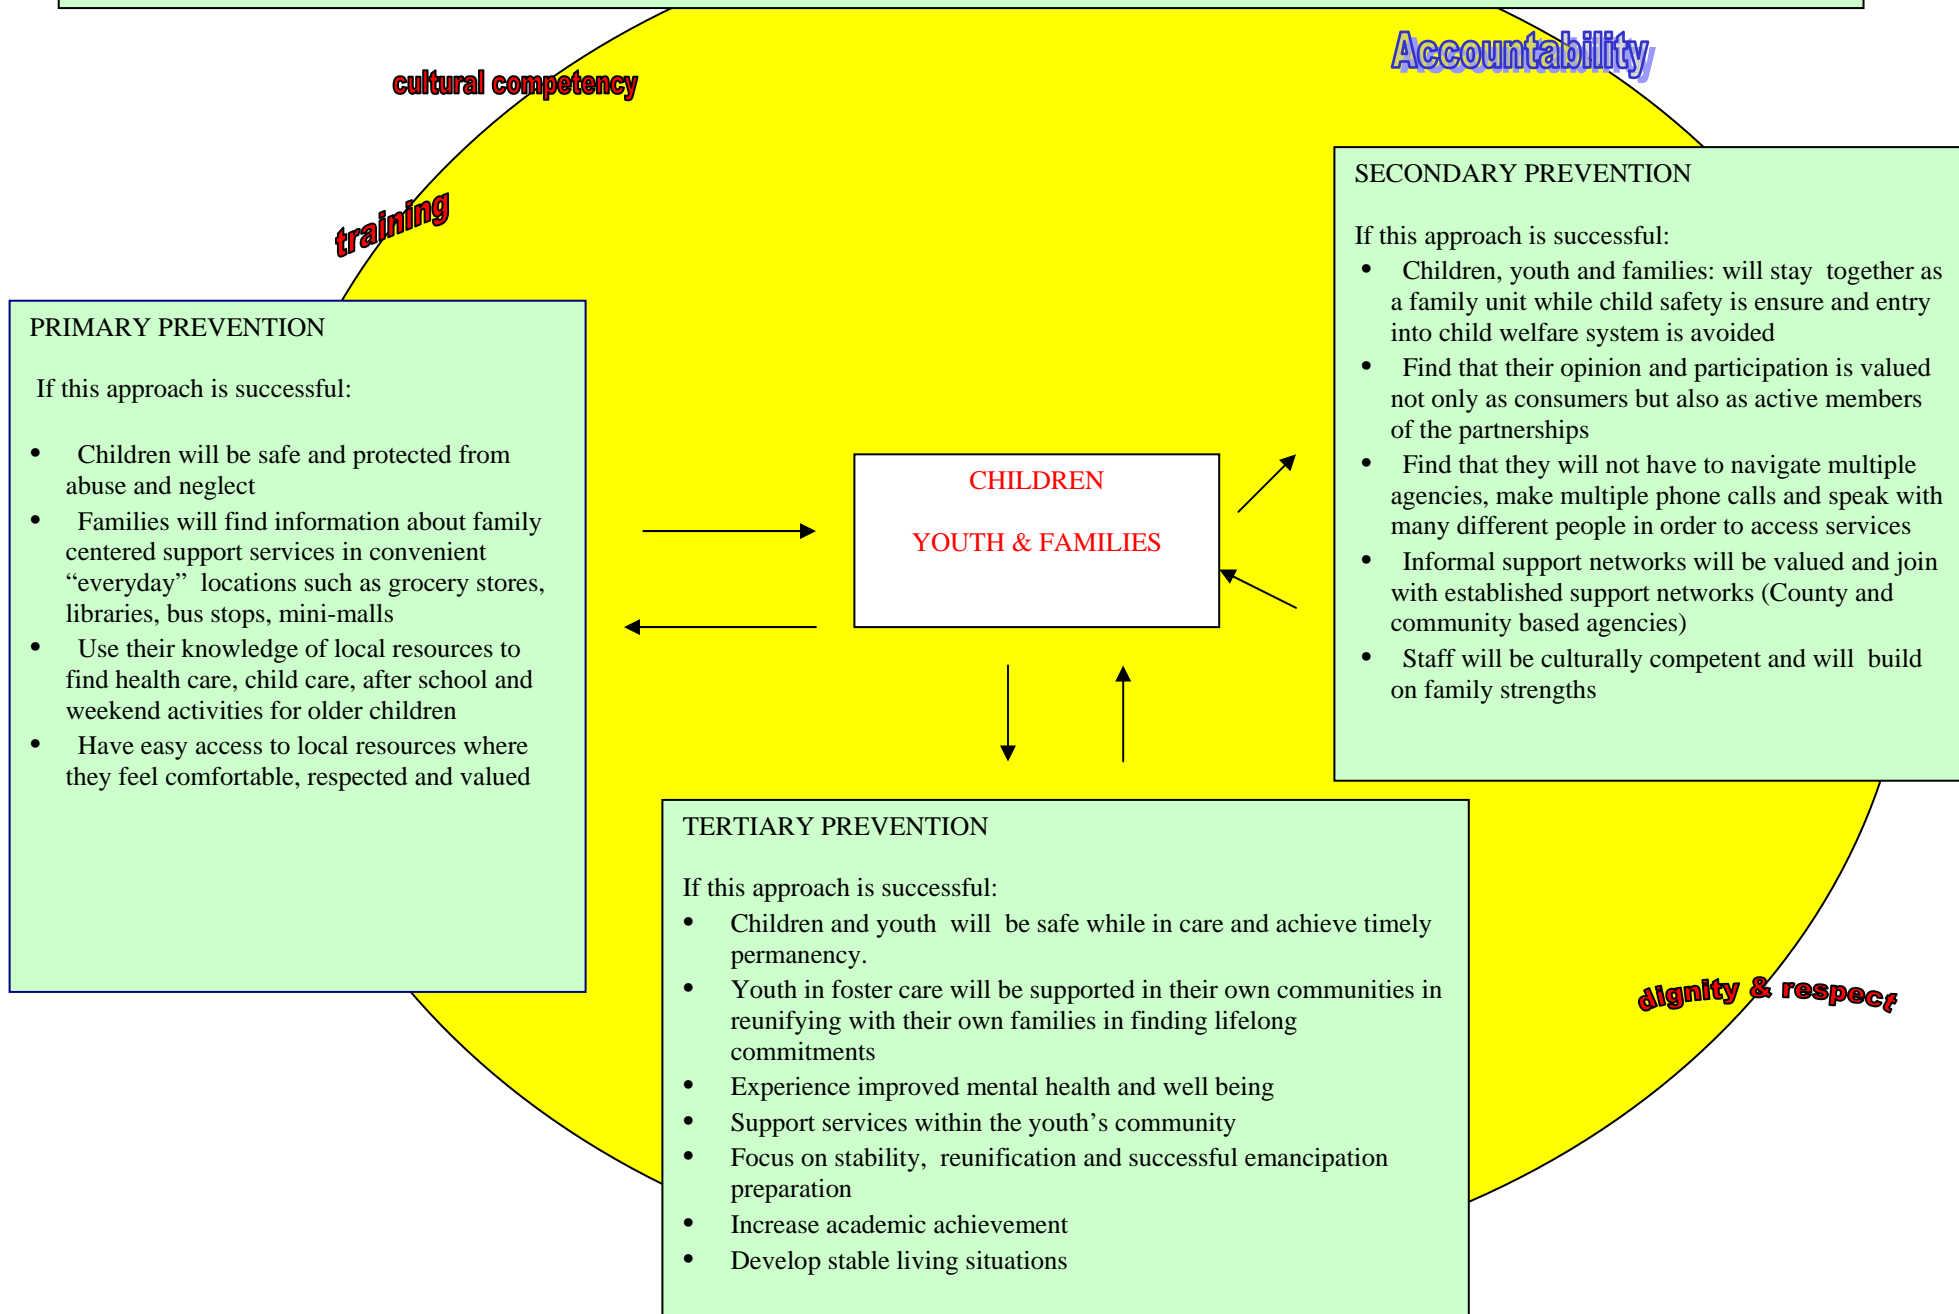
cultural competency

Accountability

training

PRIMARY PREVENTION

If this approach is successful:

- Children will be safe and protected from abuse and neglect
- Families will find information about family centered support services in convenient "everyday" locations such as grocery stores, libraries, bus stops, mini-malls
- Use their knowledge of local resources to find health care, child care, after school and weekend activities for older children
- Have easy access to local resources where they feel comfortable, respected and valued

CHILDREN

YOUTH & FAMILIES

SECONDARY PREVENTION

If this approach is successful:

- Children, youth and families: will stay together as a family unit while child safety is ensure and entry into child welfare system is avoided
- Find that their opinion and participation is valued not only as consumers but also as active members of the partnerships
- Find that they will not have to navigate multiple agencies, make multiple phone calls and speak with many different people in order to access services
- Informal support networks will be valued and join with established support networks (County and community based agencies)
- Staff will be culturally competent and will build on family strengths

TERTIARY PREVENTION

If this approach is successful:

- Children and youth will be safe while in care and achieve timely permanency.
- Youth in foster care will be supported in their own communities in reunifying with their own families in finding lifelong commitments
- Experience improved mental health and well being
- Support services within the youth's community
- Focus on stability, reunification and successful emancipation preparation
- Increase academic achievement
- Develop stable living situations

dignity & respect